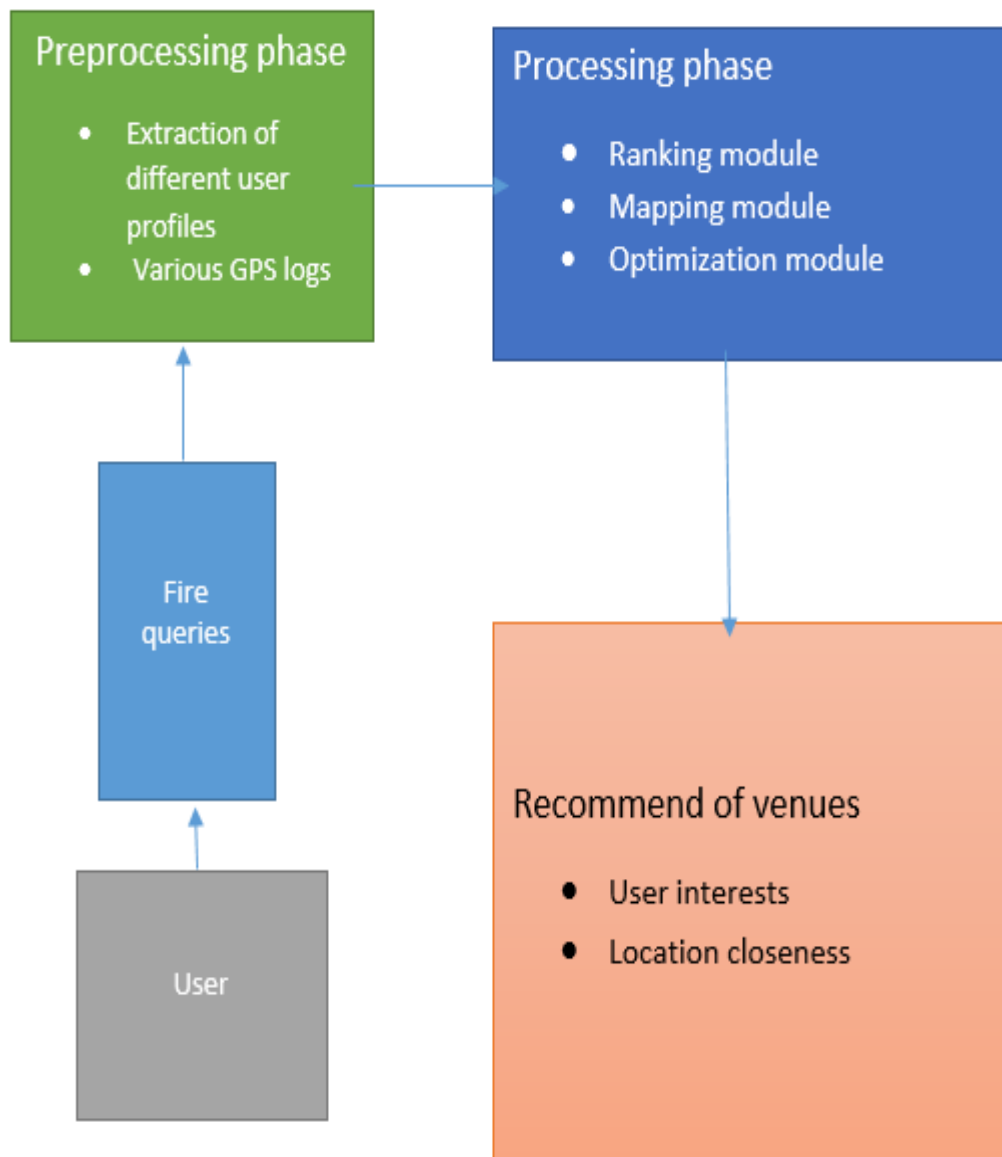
Preprocessing phase

- Extraction of different user profiles
- Various GPS logs

Processing phase

- Ranking module
- Mapping module
- Optimization module

Fire queries

User

Recommend of venues

- User interests
- Location closeness